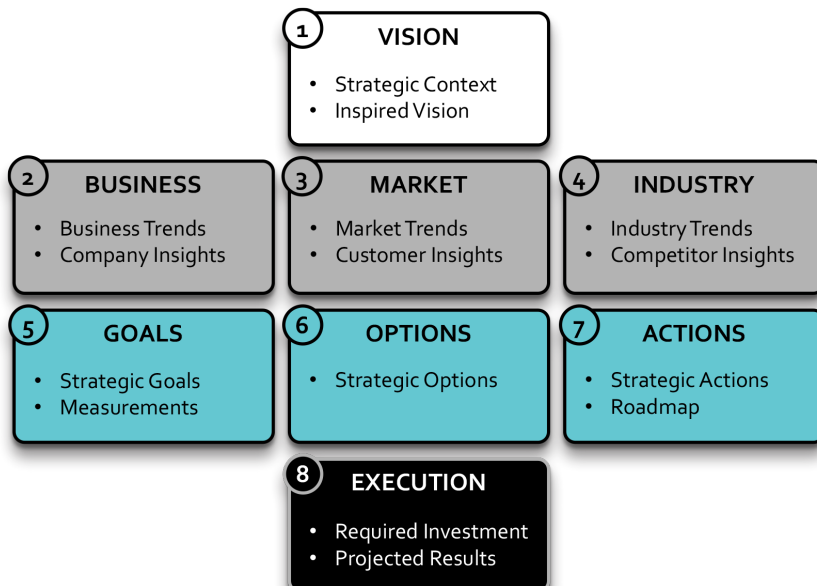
1 VISION

- Strategic Context
- Inspired Vision

2 BUSINESS

- Business Trends
- Company Insights

3 MARKET

- Market Trends
- Customer Insights

4 INDUSTRY

- Industry Trends
- Competitor Insights

5 GOALS

- Strategic Goals
- Measurements

6 OPTIONS

- Strategic Options

7 ACTIONS

- Strategic Actions
- Roadmap

8 EXECUTION

- Required Investment
- Projected Results